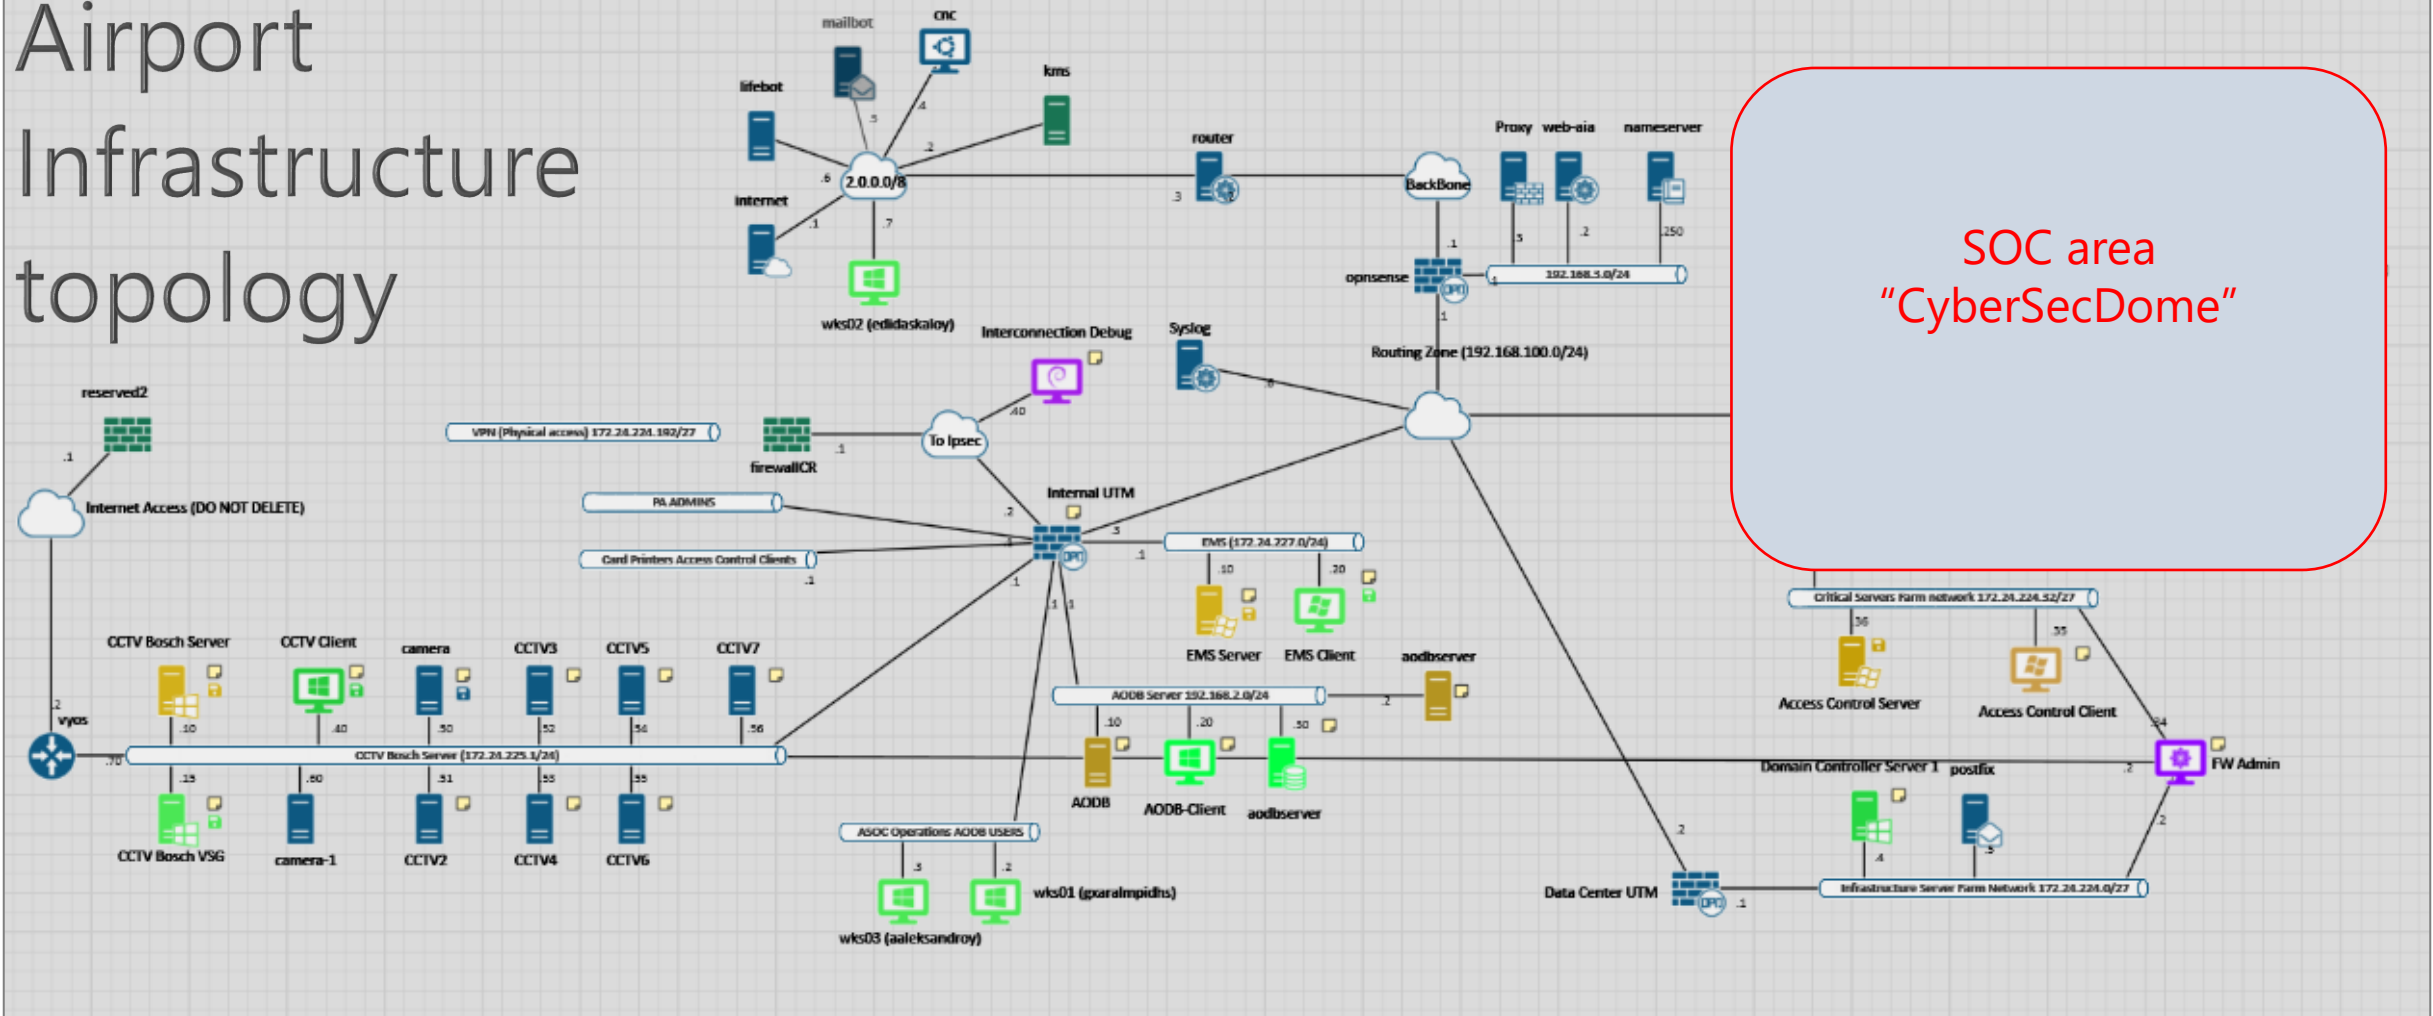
Airport Infrastructure topology

mailbot
cnc
lifebot
kms
internet
2.0.0.0/8
.5
.4
.2
.6
.1
.7
wks02 (edidaskaloy)
router
.3
BackBone
Proxy
web-aia
nameserver
.1
.3
.2
.250
opnsense
192.168.3.0/24
.4
.1
Routing Zone (192.168.100.0/24)
Interconnection Debug
Syslog
.40
.6
reserved2
.1
VPN (Physical access) 172.24.224.192/27
firewallCR
.1
To Ipsec
Internet Access (DO NOT DELETE)
PA ADMINS
Internal UTM
.2
.3
Card Printers Access Control Clients
.1
EMS (172.24.227.0/24)
.1
.10
.20
EMS Server
EMS Client
aodbserver
.1
.1
.1
CCTV Bosch Server
CCTV Client
camera
CCTV3
CCTV5
CCTV7
vyos
.2
.10
.40
.50
.52
.54
.56
.70
CCTV Bosch Server (172.24.225.1/24)
.15
.60
.51
.53
.55
CCTV Bosch VSG
camera-1
CCTV2
CCTV4
CCTV6
AODB Server 192.168.2.0/24
.2
.10
.20
.50
AODB
AODB-Client
aodbserver
ASOC Operations AODB USERS
.3
.2
wks01 (gxaralmpidhs)
wks03 (aaleksandroy)
Critical Servers Farm network 172.24.224.32/27
.36
.35
Access Control Server
Access Control Client
.34
FW Admin
Domain Controller Server 1
postfix
.2
.2
.2
.4
.5
Data Center UTM
.1
Infrastructure Server Farm Network 172.24.224.0/27

SOC area
“CyberSecDome”